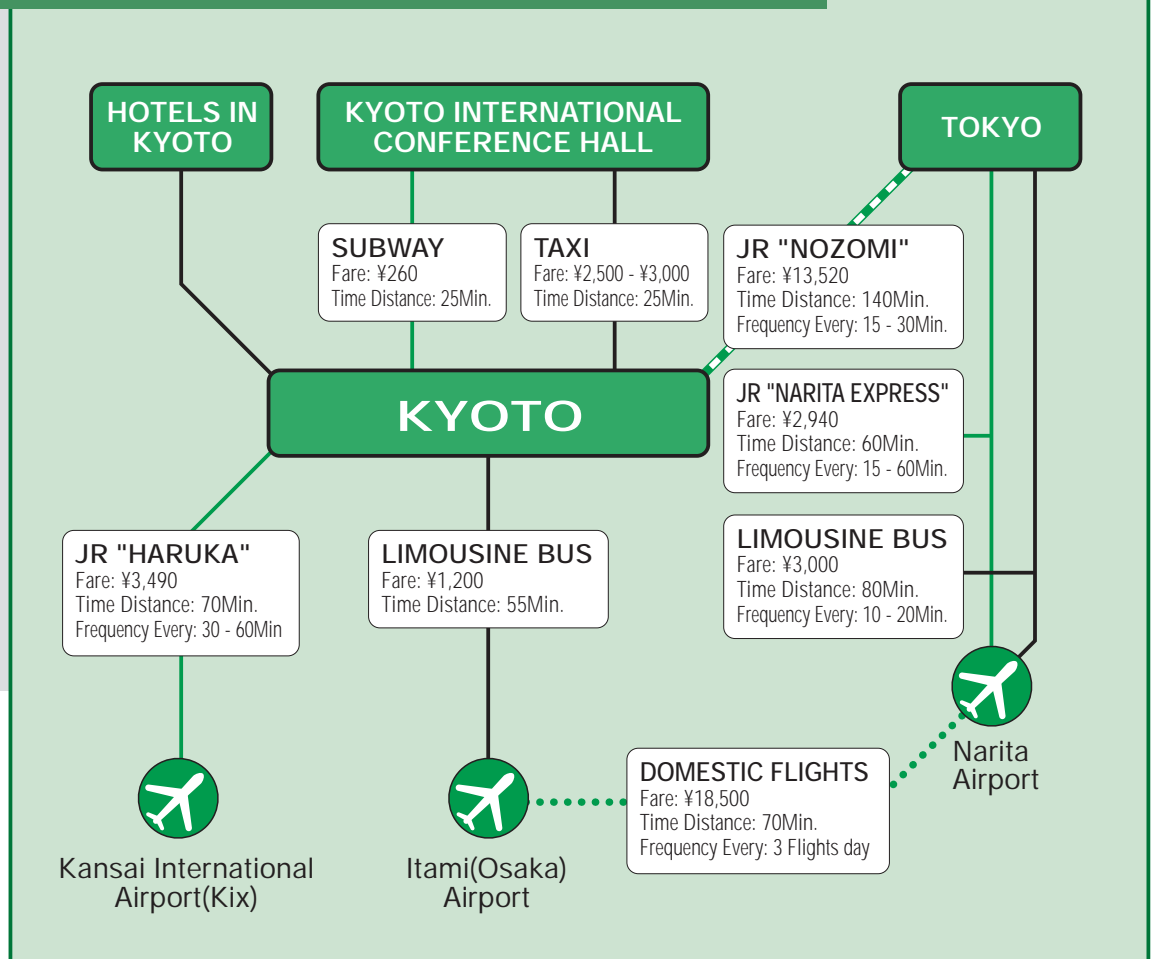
HOTELS IN KYOTO

KYOTO INTERNATIONAL CONFERENCE HALL

TOKYO

SUBWAY
Fare: ¥260
Time Distance: 25Min.

TAXI
Fare: ¥2,500 - ¥3,000
Time Distance: 25Min.

JR "NOZOMI"
Fare: ¥13,520
Time Distance: 140Min.
Frequency Every: 15 - 30Min.

KYOTO

JR "NARITA EXPRESS"
Fare: ¥2,940
Time Distance: 60Min.
Frequency Every: 15 - 60Min.

JR "HARUKA"
Fare: ¥3,490
Time Distance: 70Min.
Frequency Every: 30 - 60Min

LIMOUSINE BUS
Fare: ¥1,200
Time Distance: 55Min.

LIMOUSINE BUS
Fare: ¥3,000
Time Distance: 80Min.
Frequency Every: 10 - 20Min.

Narita Airport

DOMESTIC FLIGHTS
Fare: ¥18,500
Time Distance: 70Min.
Frequency Every: 3 Flights day

Kansai International Airport(Kix)

Itami(Osaka) Airport